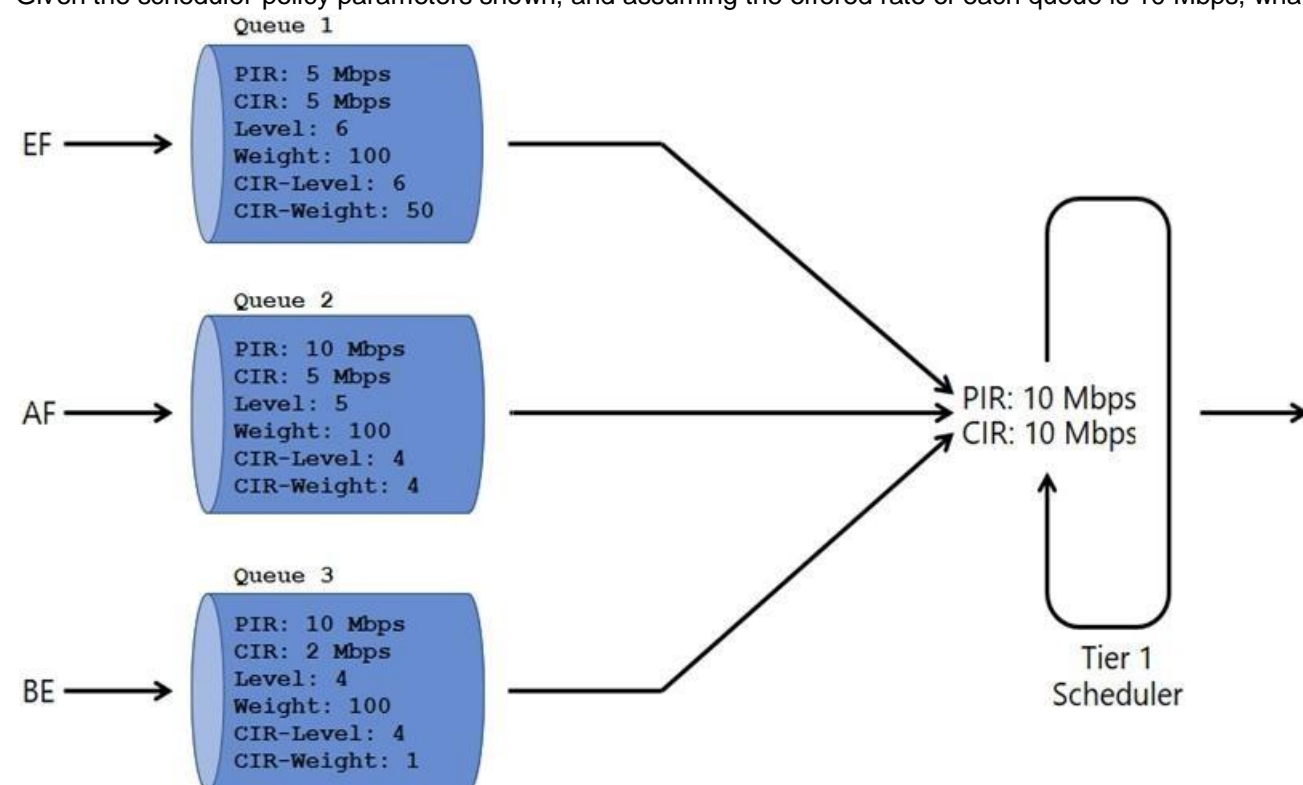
Given the scheduler policy parameters shown, and assuming the offered rate of each queue is 10 Mbps, wha

Queue 1

PIR: 5 Mbps
CIR: 5 Mbps
Level: 6
Weight: 100
CIR-Level: 6
CIR-Weight: 50

EF

Queue 2

PIR: 10 Mbps
CIR: 5 Mbps
Level: 5
Weight: 100
CIR-Level: 4
CIR-Weight: 4

AF

Queue 3

PIR: 10 Mbps
CIR: 2 Mbps
Level: 4
Weight: 100
CIR-Level: 4
CIR-Weight: 1

BE

PIR: 10 Mbps
CIR: 10 Mbps

Tier 1
Scheduler